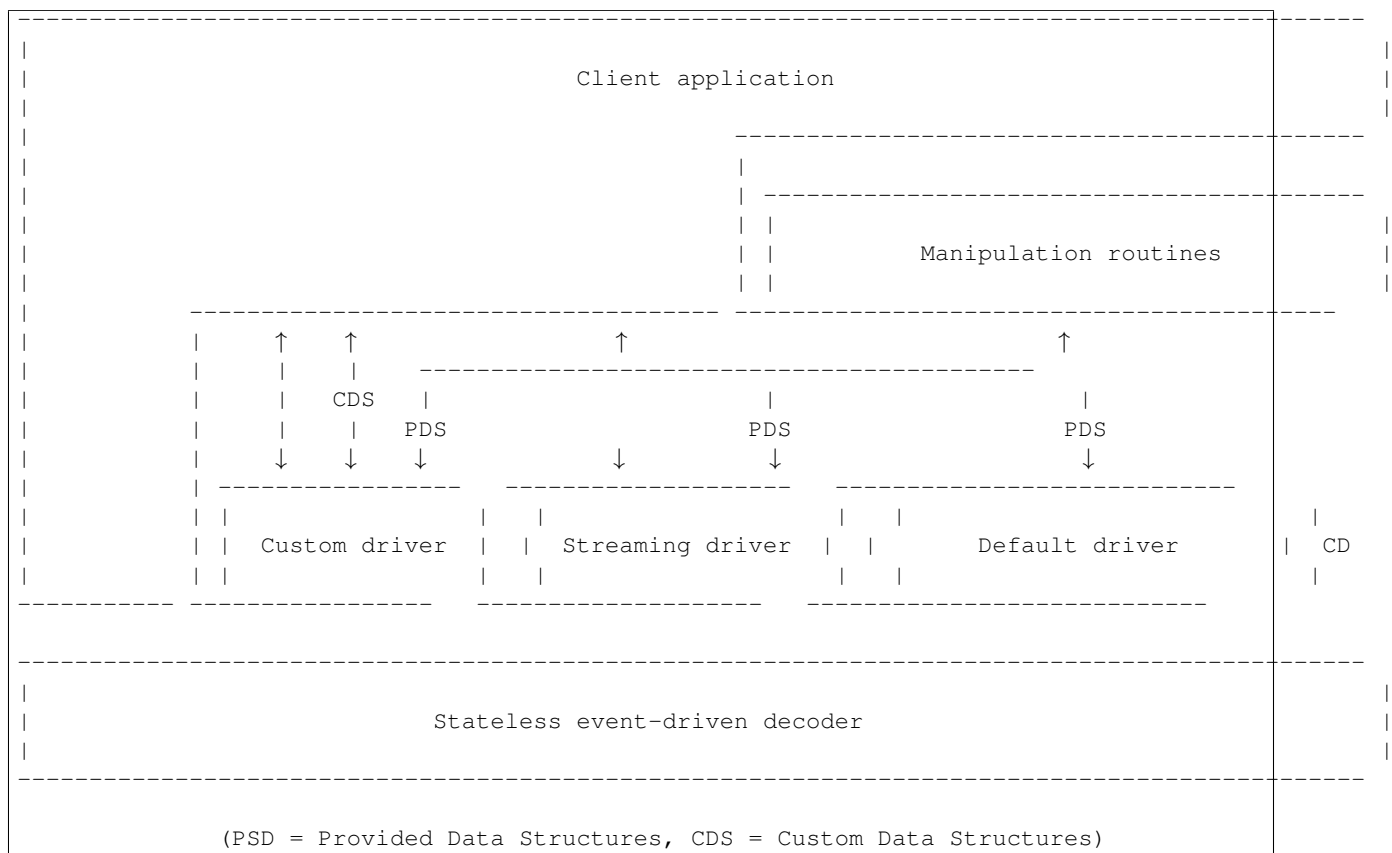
Client application

Manipulation routines

CDS

PDS

PDS

PDS

Custom driver

Streaming driver

Default driver

CD

Stateless event-driven decoder

(PSD = Provided Data Structures, CDS = Custom Data Structures)